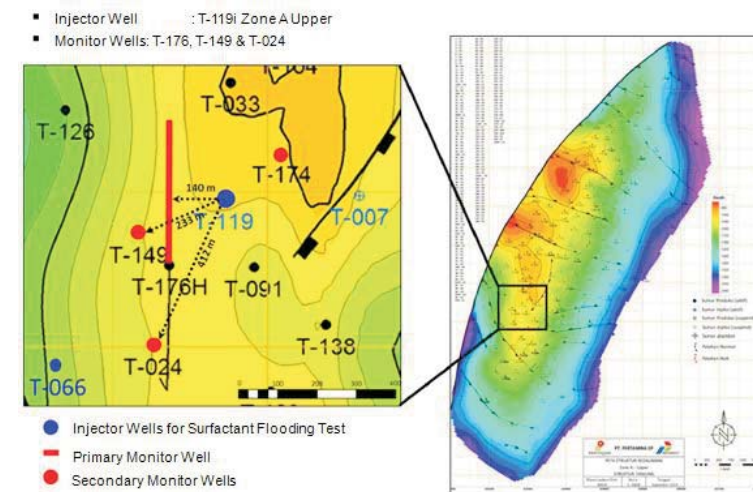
Injector Well : T-119i Zone A Upper
Monitor Wells: T-176, T-149 & T-024

T-104
T-033
T-126
T-174
140 m
T-119
T-007
T-149
T-176H
T-091
T-138
T-066
T-024
0 100 200 300 400

Injector Wells for Surfactant Flooding Test
Primary Monitor Well
Secondary Monitor Wells

PT. PERTAMINA EP